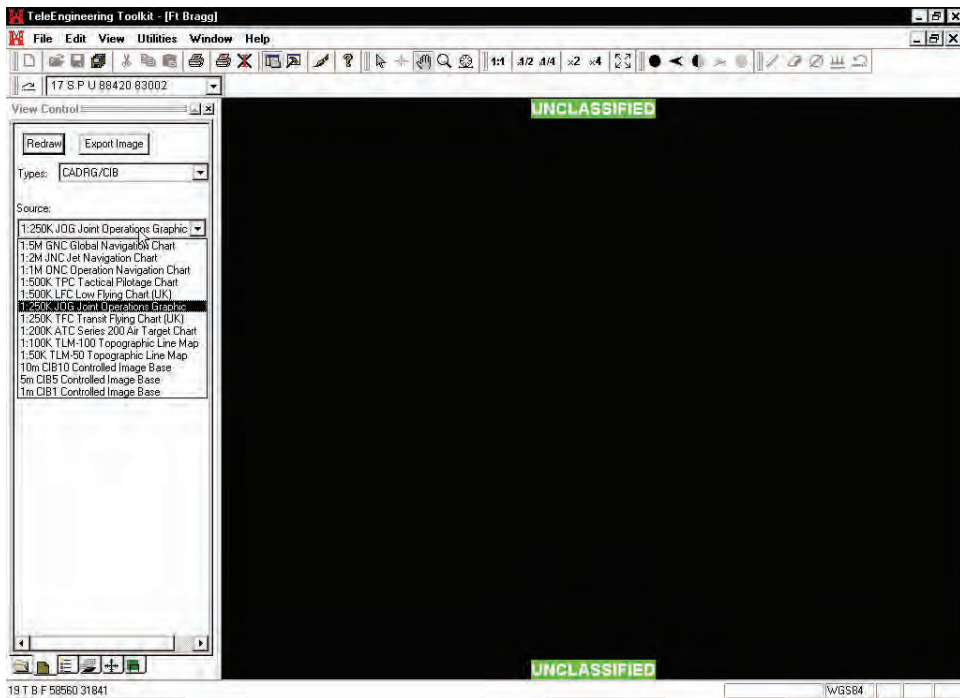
TeleEngineering Toolkit - [Ft Bragg]

File Edit View Utilities Window Help

1:1 .1/2 .1/4 x2 x4

17 S P U 88420 83002

View Control

UNCLASSIFIED

Redraw Export Image

Types: CADRG/CIB

Source:

1:250K JOG Joint Operations Graphic

1:5M GNC Global Navigation Chart
1:2M JNC Jet Navigation Chart
1:1M ONC Operation Navigation Chart
1:500K TPC Tactical Pilotage Chart
1:500K LFC Low Flying Chart (UK)
1:250K JOG Joint Operations Graphic
1:250K TFC Transit Flying Chart (UK)
1:200K ATC Series 200 Air Target Chart
1:100K TLM-100 Topographic Line Map
1:50K TLM-50 Topographic Line Map
10m CIB10 Controlled Image Base
5m CIB5 Controlled Image Base
1m CIB1 Controlled Image Base

UNCLASSIFIED

19 T B F 58560 31841

WGS84